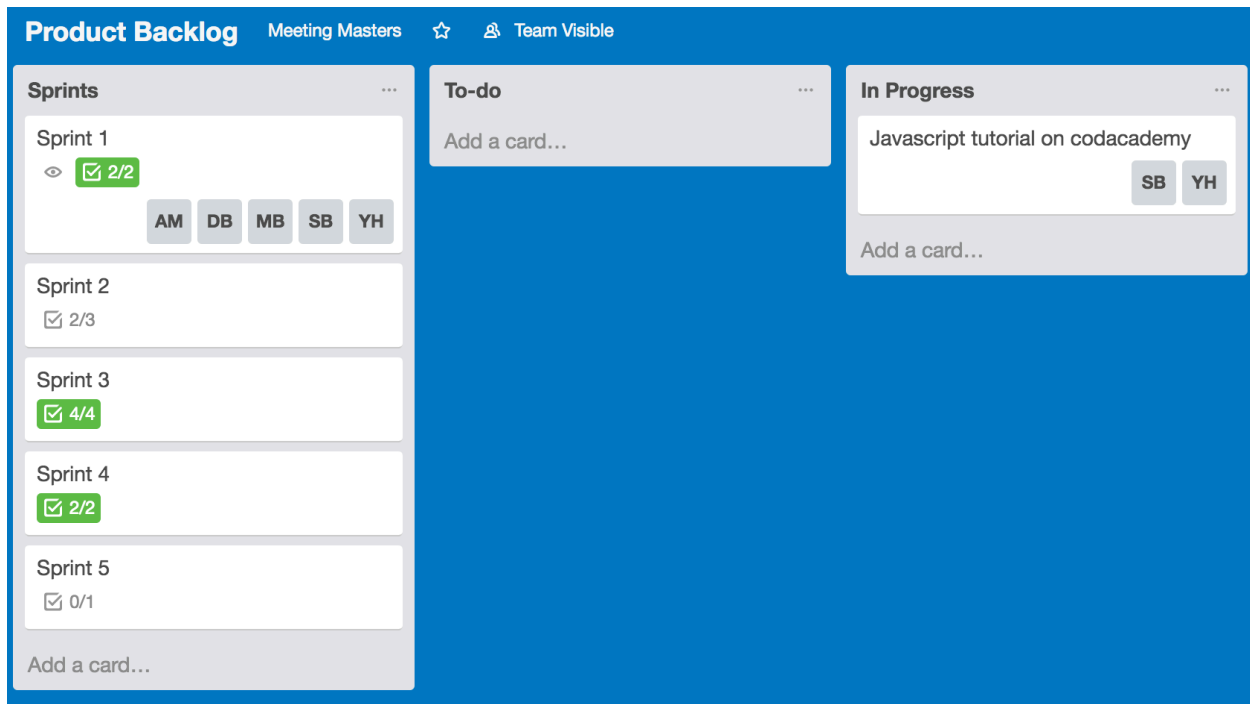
Product Backlog Meeting Masters Team Visible

Sprints ...

Sprint 1
2/2
AM DB MB SB YH

Sprint 2
2/3

Sprint 3
4/4

Sprint 4
2/2

Sprint 5
0/1

Add a card...

To-do ...

Add a card...

In Progress ...

Javascript tutorial on codacademy
SB YH

Add a card...